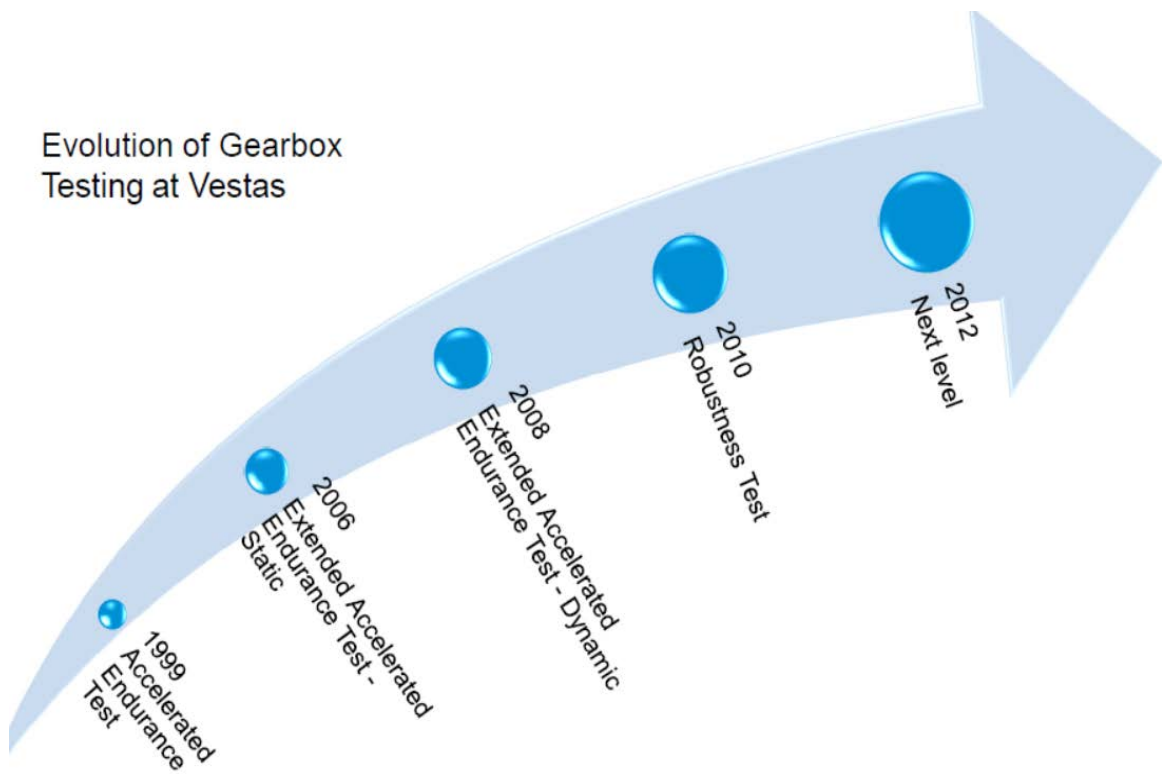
Evolution of Gearbox Testing at Vestas

1999
Accelerated
Endurance
Test

2006
Extended Accelerated
Endurance Test -
Static

2008
Extended Accelerated
Endurance Test - Dynamic

2010
Robustness Test

2012
Next level